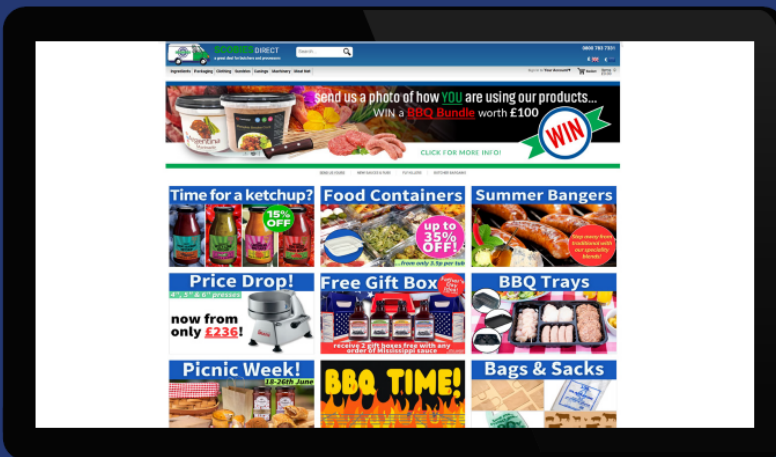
SCOBIES DIRECT

a great deal for butchers and processors

Search...

0800 783 7331

Ingredients | Packaging | Clothing | Sundries | Casings | Machinery | Meat Ball

Sign in to Your Account | Basket

Send us a photo of how YOU are using our products...

WIN a BBQ Bundle worth £100

WIN

CLICK FOR MORE INFO!

Time for a ketchup?

15% OFF

Food Containers

up to 35% OFF!

...from only 3.5p per tub

Summer Bangers

Step away from traditional with our speciality blends!

Price Drop!

4", 5" & 6" presses

now from only £236!

Free Gift Box

receive 2 gift boxes free with any order of Mississippi sauce

BBQ Trays

Picnic Week!

18-26th June

BBQ TIME!

Bags & Sacks